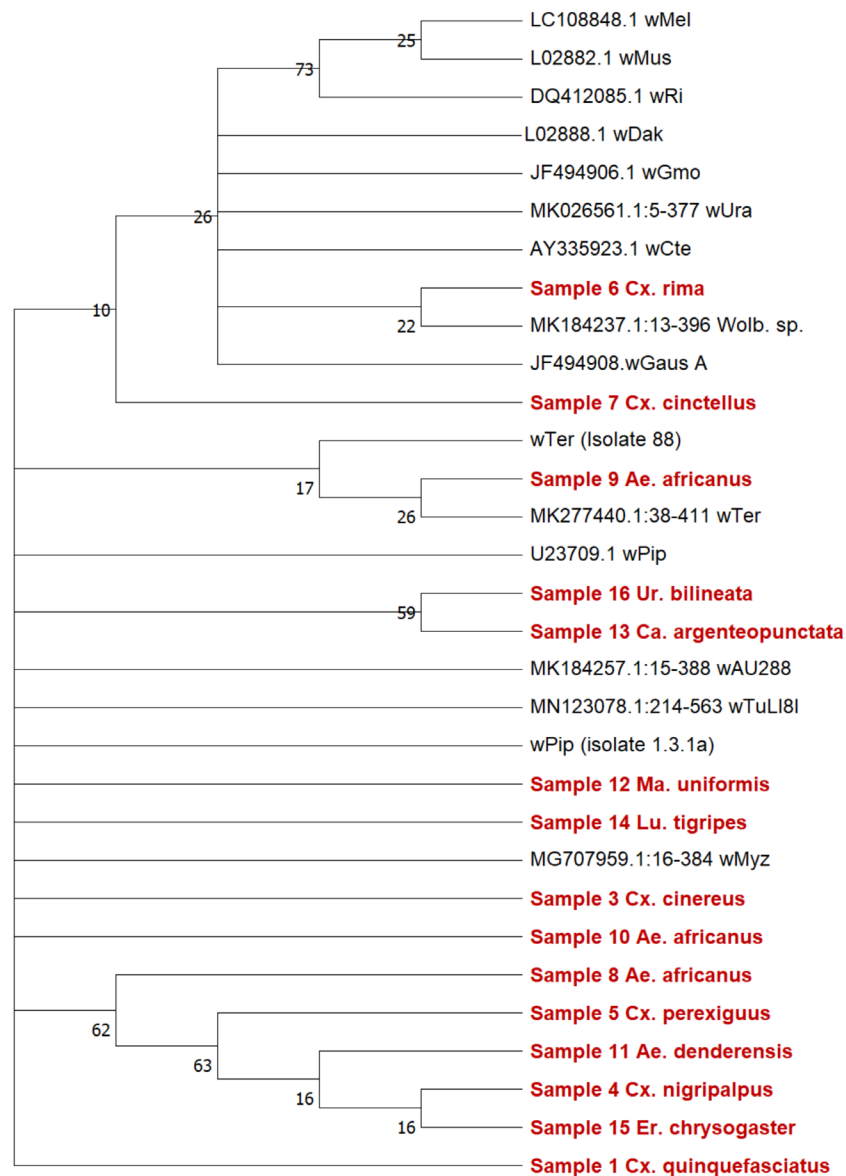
LC108848.1 wMel
25
L02882.1 wMus
73
DQ412085.1 wRi
L02888.1 wDak
JF494906.1 wGmo
26
MK026561.1:5-377 wUra
AY335923.1 wCte
10
Sample 6 Cx. rima
22
MK184237.1:13-396 Wolb. sp.
JF494908.wGaus A
Sample 7 Cx. cinctellus
wTer (Isolate 88)
17
Sample 9 Ae. africanus
26
MK277440.1:38-411 wTer
U23709.1 wPip
Sample 16 Ur. bilineata
59
Sample 13 Ca. argenteopunctata
MK184257.1:15-388 wAU288
MN123078.1:214-563 wTuLI8I
wPip (isolate 1.3.1a)
Sample 12 Ma. uniformis
Sample 14 Lu. tigripes
MG707959.1:16-384 wMyz
Sample 3 Cx. cinereus
Sample 10 Ae. africanus
Sample 8 Ae. africanus
62
Sample 5 Cx. perexiguus
63
Sample 11 Ae. denderensis
16
Sample 4 Cx. nigripalpus
16
Sample 15 Er. chrysogaster
Sample 1 Cx. quinquefasciatus